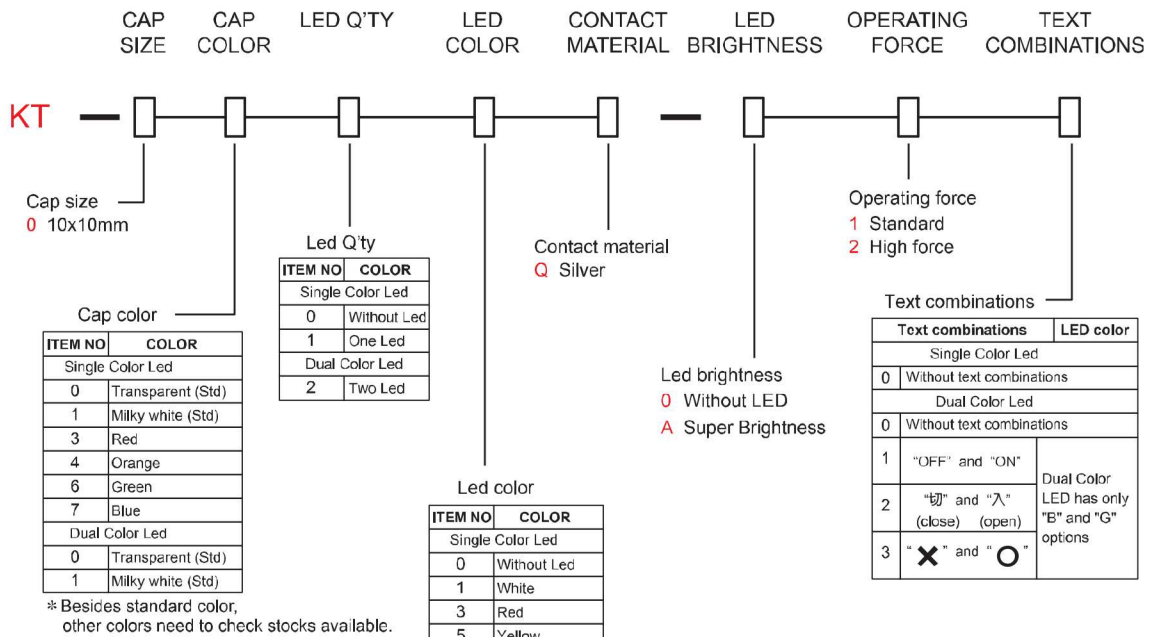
CAP SIZE CAP COLOR LED Q'TY LED COLOR CONTACT MATERIAL LED BRIGHTNESS OPERATING FORCE TEXT COMBINATIONS

KT — □ □ □ □ □ — □ □ □

Cap size
0 10x10mm

Led Q'ty

| ITEM NO | COLOR |
|---|---|
| Single Color Led | |
| 0 | Without Led |
| 1 | One Led |
| Dual Color Led | |
| 2 | Two Led |

Contact material
Q Silver

Operating force
1 Standard
2 High force

Text combinations

Cap color

| ITEM NO | COLOR |
|---|---|
| Single Color Led | |
| 0 | Transparent (Std) |
| 1 | Milky white (Std) |
| 3 | Red |
| 4 | Orange |
| 6 | Green |
| 7 | Blue |
| Dual Color Led | |
| 0 | Transparent (Std) |
| 1 | Milky white (Std) |

* Besides standard color, other colors need to check stocks available.

Led brightness
0 Without LED
A Super Brightness

| Text combinations | | LED color |
|---|---|---|
| Single Color Led | | |
| 0 | Without text combinations | |
| Dual Color Led | | |
| 0 | Without text combinations | |
| 1 | "OFF" and "ON" | Dual Color LED has only "B" and "G" options |
| 2 | "切" and "入" (close) (open) | |
| 3 | "✕" and "○" | |

Led color

| ITEM NO | COLOR |
|---|---|
| Single Color Led | |
| 0 | Without Led |
| 1 | White |
| 3 | Red |
| 5 | Yellow |